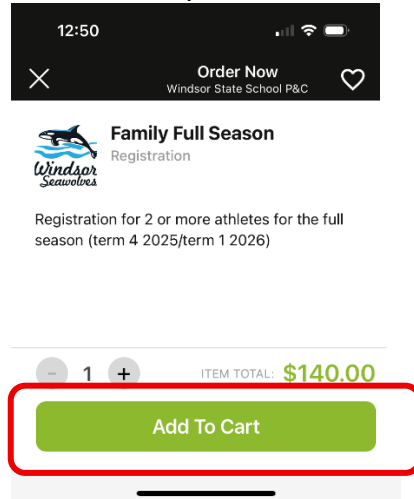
12:50

Order Now
Windsor State School P&C

Windsor Seawolves

Family Full Season
Registration

Registration for 2 or more athletes for the full season (term 4 2025/term 1 2026)

- 1 +

ITEM TOTAL: $140.00

Add To Cart